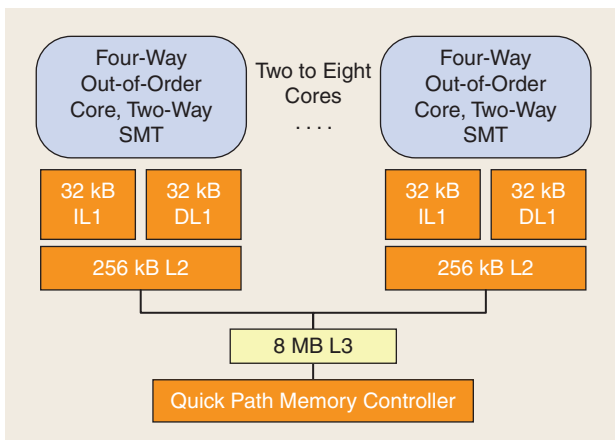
Four-Way Out-of-Order Core, Two-Way SMT

Two to Eight Cores
....

Four-Way Out-of-Order Core, Two-Way SMT

32 kB IL1

32 kB DL1

32 kB IL1

32 kB DL1

256 kB L2

256 kB L2

8 MB L3

Quick Path Memory Controller